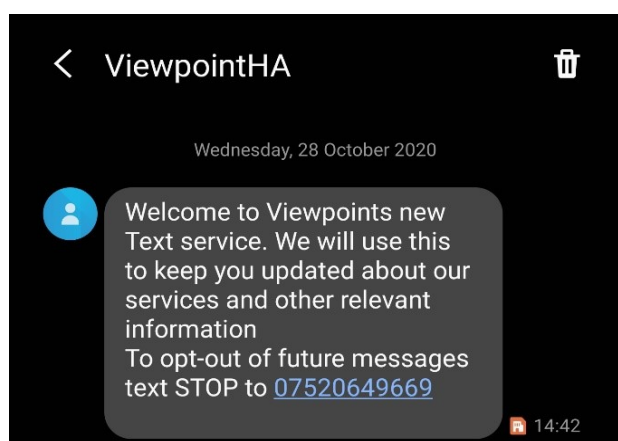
< ViewpointHA

Wednesday, 28 October 2020

Welcome to Viewpoints new Text service. We will use this to keep you updated about our services and other relevant information
To opt-out of future messages text STOP to 07520649669

14:42